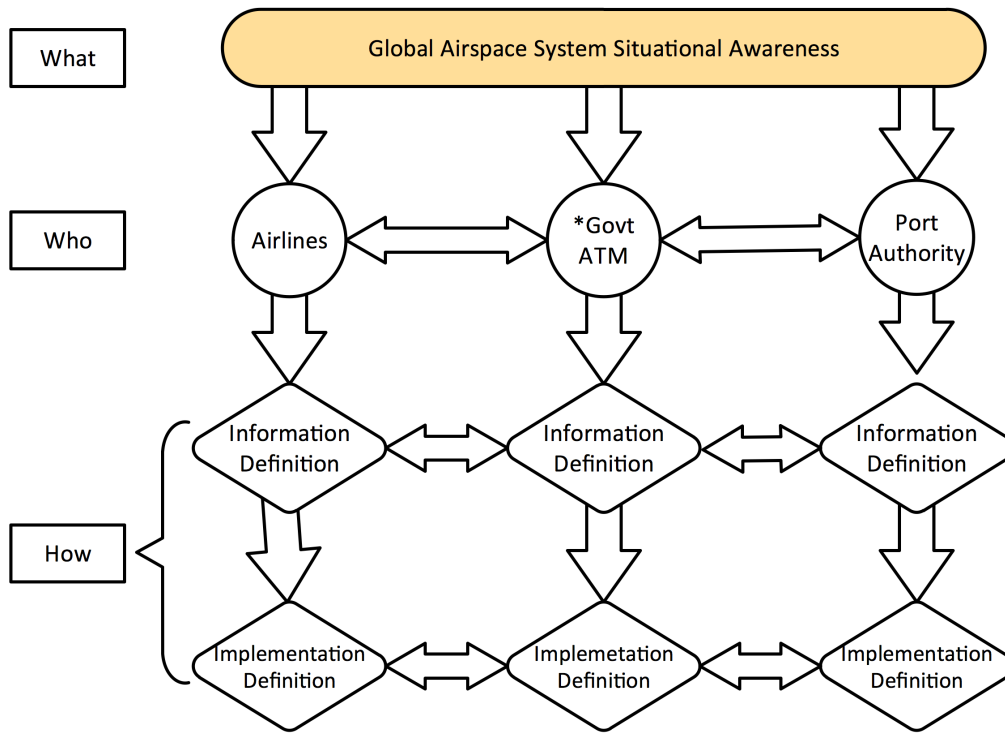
What

Global Airspace System Situational Awareness

Who

Airlines

*Govt ATM

Port Authority

How

Information Definition

Information Definition

Information Definition

Implementation Definition

Implemetation Definition

Implementation Definition